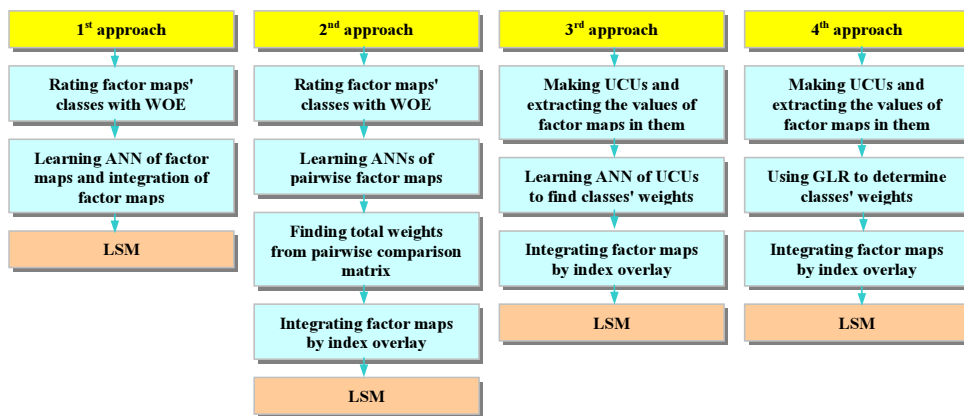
1$^{st}$ approach

Rating factor maps' classes with WOE

Learning ANN of factor maps and integration of factor maps

LSM

2$^{nd}$ approach

Rating factor maps' classes with WOE

Learning ANNs of pairwise factor maps

Finding total weights from pairwise comparison matrix

Integrating factor maps by index overlay

LSM

3$^{rd}$ approach

Making UCUs and extracting the values of factor maps in them

Learning ANN of UCUs to find classes' weights

Integrating factor maps by index overlay

LSM

4$^{th}$ approach

Making UCUs and extracting the values of factor maps in them

Using GLR to determine classes' weights

Integrating factor maps by index overlay

LSM